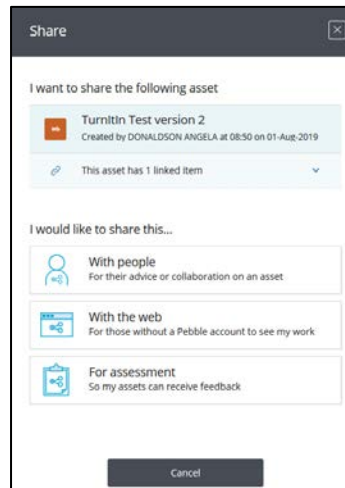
Share

I want to share the following asset

TurnItIn Test version 2
Created by DONALDSON ANGELA at 08:50 on 01-Aug-2019

This asset has 1 linked item

I would like to share this...

With people
For their advice or collaboration on an asset

With the web
For those without a Pebble account to see my work

For assessment
So my assets can receive feedback

Cancel